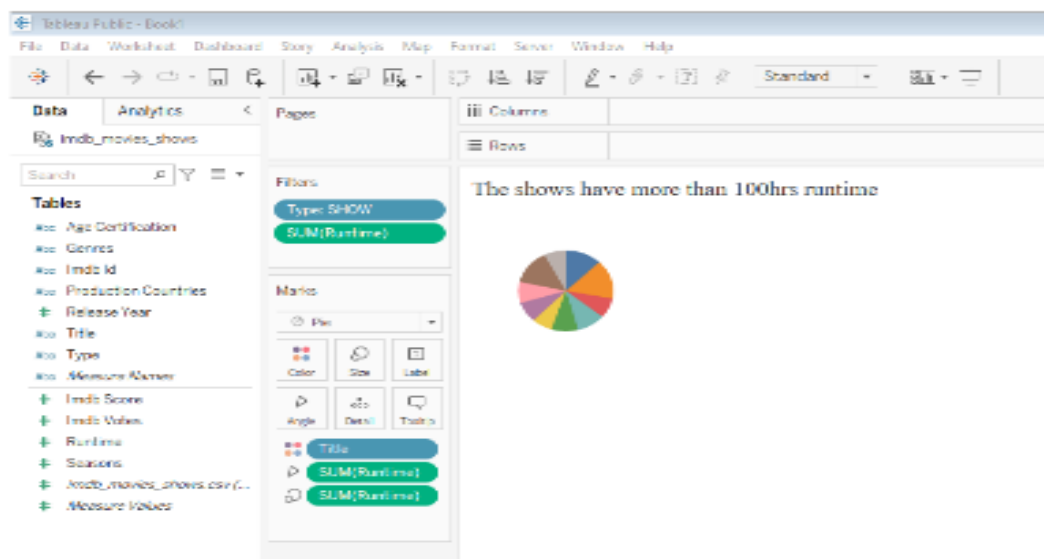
Tableau Public - Book1

File Data Worksheet Dashboard Story Analysis Map Format Server Window Help

Standard

Data Analytics

Imdb_movies_shows

Search

Tables

Age Certification
Genres
Imdb Id
Production Countries
Release Year
Title
Type
Measure Names
Imdb Score
Imdb Votes
Runtime
Seasons
Imdb_movies_shows.csv (...
Measure Values

Pages

Filters

Type: SHOW
SUM(Runtime)

Marks

Pie

Color Size Label
Angle Detail Tooltip

Title
SUM(Runtime)
SUM(Runtime)

Columns

Rows

The shows have more than 100hrs runtime